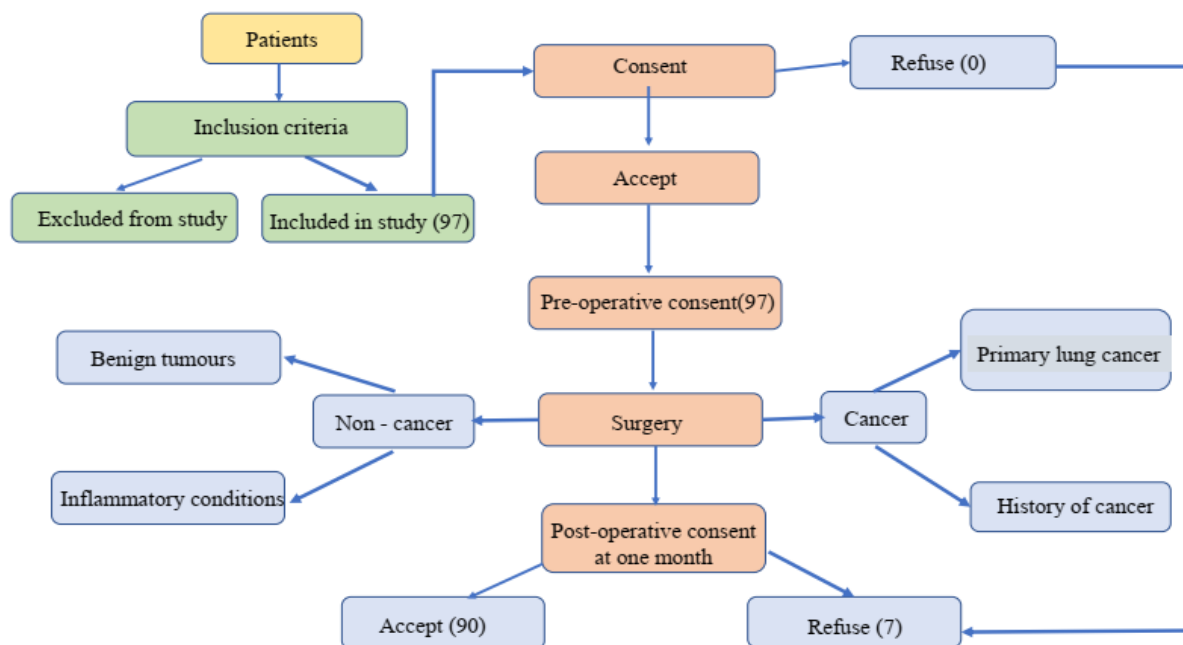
Patients

Inclusion criteria

Excluded from study

Included in study (97)

Consent

Refuse (0)

Accept

Pre-operative consent(97)

Benign tumours

Non - cancer

Surgery

Cancer

Primary lung cancer

Inflammatory conditions

History of cancer

Post-operative consent at one month

Accept (90)

Refuse (7)